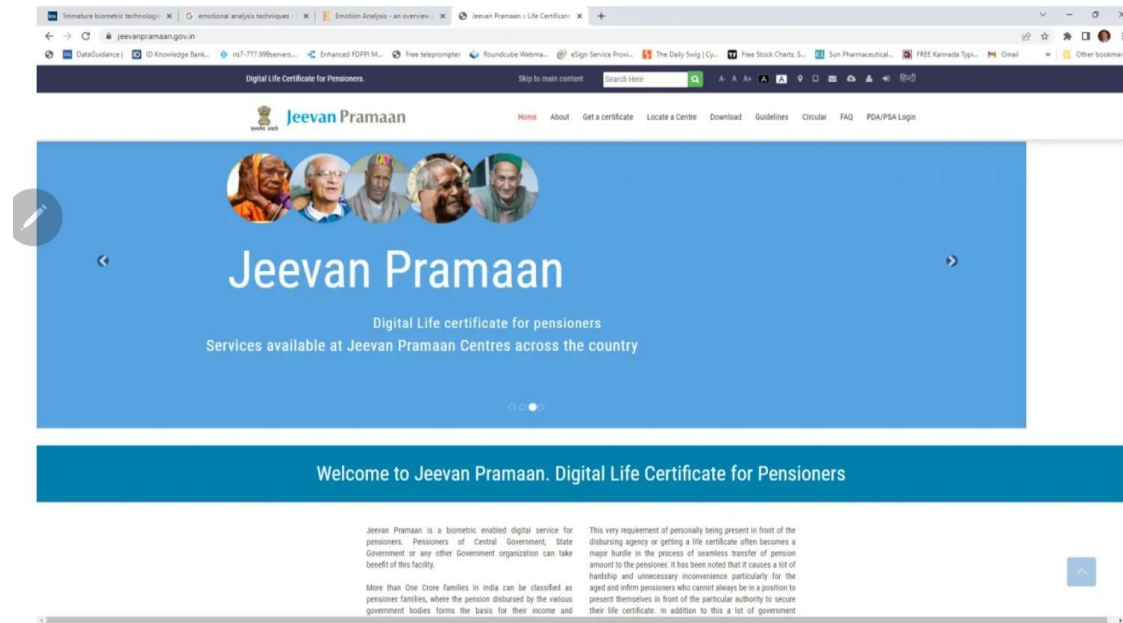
'Immature biometric technologi × | G emotional analysis techniques - × | E Emotion Analysis - an overview | × | Jeevan Pramaan :: Life Certificate × | +

jeevanpramaan.gov.in

DataGuidance | ID Knowledge Bank... ns7-777.999servers... Enhanced FDPPI M... Free teleprompter Roundcube Webma... eSign Service Provi... The Daily Swig | Cy... Free Stock Charts, S... Sun Pharmaceutical... FREE Kannada Typi... Gmail » Other bookmar

Digital Life Certificate for Pensioners. Skip to main content Search Here A- A A+ A A हिन्दी

Jeevan Pramaan

Home About Get a certificate Locate a Centre Download Guidelines Circular FAQ PDA/PSA Login

Jeevan Pramaan

Digital Life certificate for pensioners

Services available at Jeevan Pramaan Centres across the country

Welcome to Jeevan Pramaan. Digital Life Certificate for Pensioners

Jeevan Pramaan is a biometric enabled digital service for pensioners. Pensioners of Central Government, State Government or any other Government organization can take benefit of this facility.

More than One Crore families in India can be classified as pensioner families, where the pension disbursed by the various government bodies forms the basis for their income and

This very requirement of personally being present in front of the disbursing agency or getting a life certificate often becomes a major hurdle in the process of seamless transfer of pension amount to the pensioner. It has been noted that it causes a lot of hardship and unnecessary inconvenience particularly for the aged and infirm pensioners who cannot always be in a position to present themselves in front of the particular authority to secure their life certificate. In addition to this a lot of government